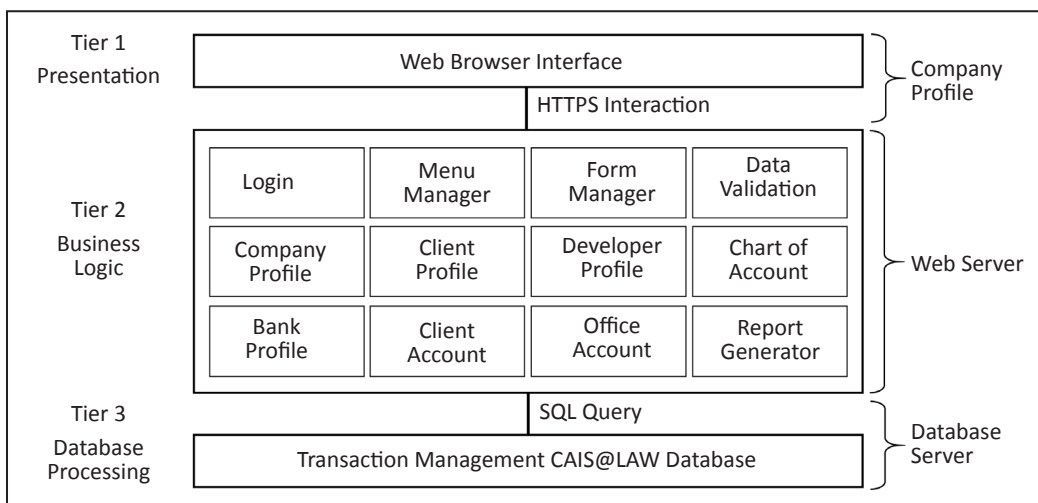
Tier 1
Presentation

Web Browser Interface

Company Profile

HTTPS Interaction

Tier 2
Business Logic

Login

Menu Manager

Form Manager

Data Validation

Company Profile

Client Profile

Developer Profile

Chart of Account

Bank Profile

Client Account

Office Account

Report Generator

Web Server

Tier 3
Database Processing

SQL Query

Transaction Management CAIS@LAW Database

Database Server